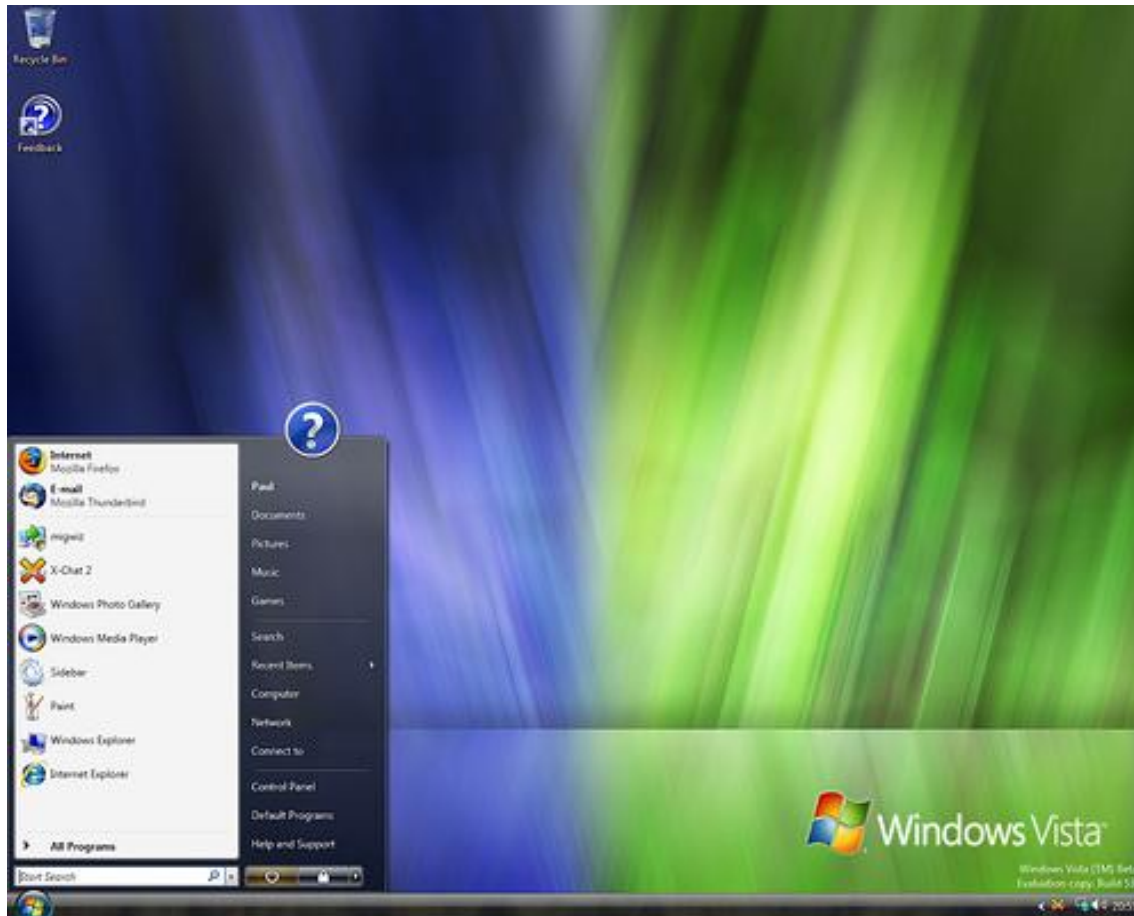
Recycle Bin

Feedback

Internet
Mozilla Firefox

E-mail
Mozilla Thunderbird

migwiz

X-Chat 2

Windows Photo Gallery

Windows Media Player

Sidebar

Paint

Windows Explorer

Internet Explorer

All Programs

Start Search

Paul

Documents

Pictures

Music

Games

Search

Recent Items

Computer

Network

Connect to

Control Panel

Default Programs

Help and Support

Windows Vista

Windows Vista (TM) Bet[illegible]
Evaluation copy. Build 5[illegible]

205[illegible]